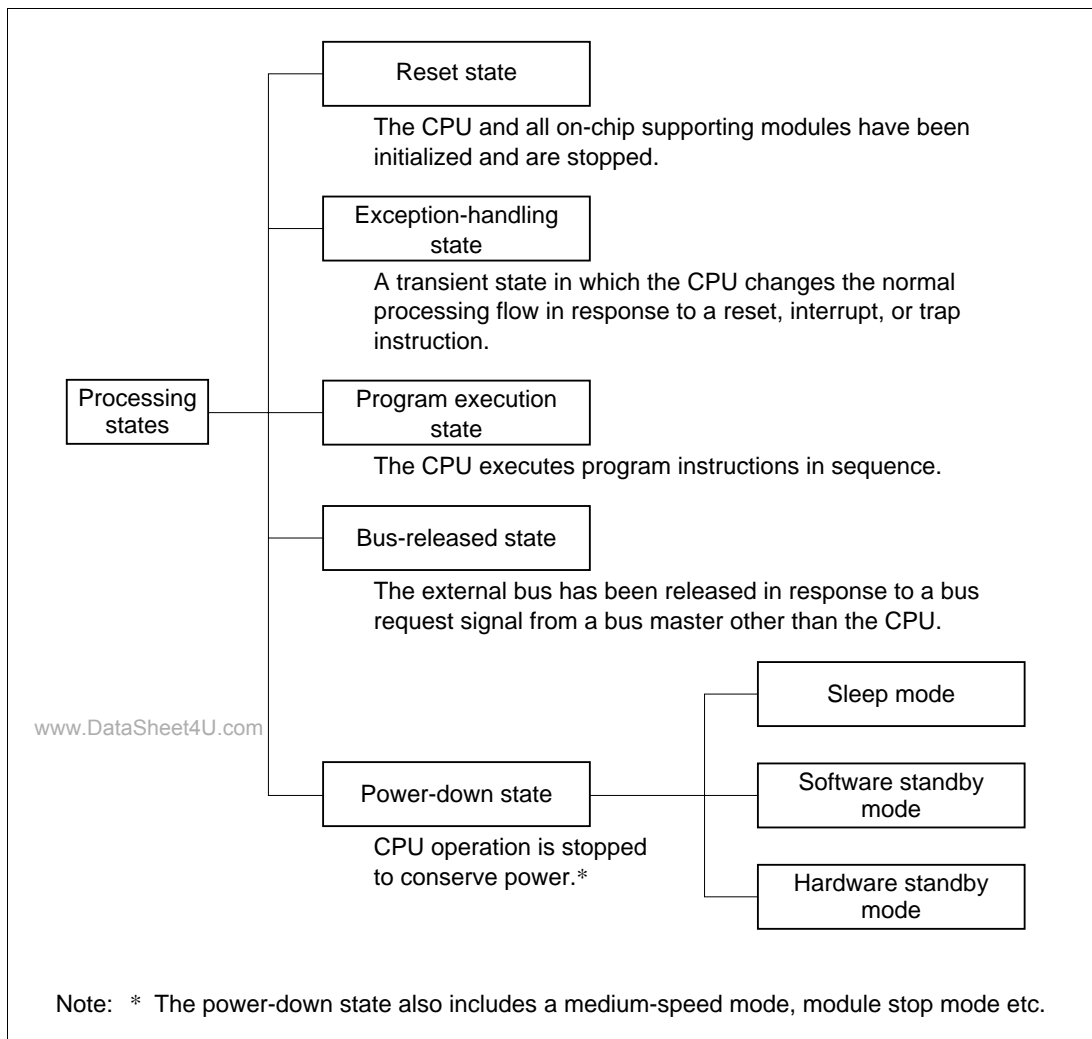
Processing states

Reset state

The CPU and all on-chip supporting modules have been initialized and are stopped.

Exception-handling state

A transient state in which the CPU changes the normal processing flow in response to a reset, interrupt, or trap instruction.

Program execution state

The CPU executes program instructions in sequence.

Bus-released state

The external bus has been released in response to a bus request signal from a bus master other than the CPU.

www.DataSheet4U.com

Power-down state

CPU operation is stopped to conserve power.*

Sleep mode

Software standby mode

Hardware standby mode

Note: * The power-down state also includes a medium-speed mode, module stop mode etc.